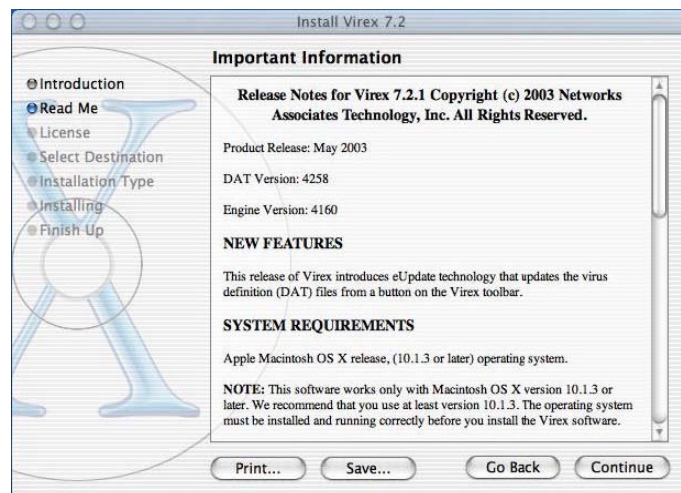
Install Virex 7.2

Important Information

Introduction
Read Me
License
Select Destination
Installation Type
Installing
Finish Up

Release Notes for Virex 7.2.1 Copyright (c) 2003 Networks Associates Technology, Inc. All Rights Reserved.

Product Release: May 2003

DAT Version: 4258

Engine Version: 4160

NEW FEATURES

This release of Virex introduces eUpdate technology that updates the virus definition (DAT) files from a button on the Virex toolbar.

SYSTEM REQUIREMENTS

Apple Macintosh OS X release, (10.1.3 or later) operating system.

NOTE: This software works only with Macintosh OS X version 10.1.3 or later. We recommend that you use at least version 10.1.3. The operating system must be installed and running correctly before you install the Virex software.

Print...
Save...
Go Back
Continue